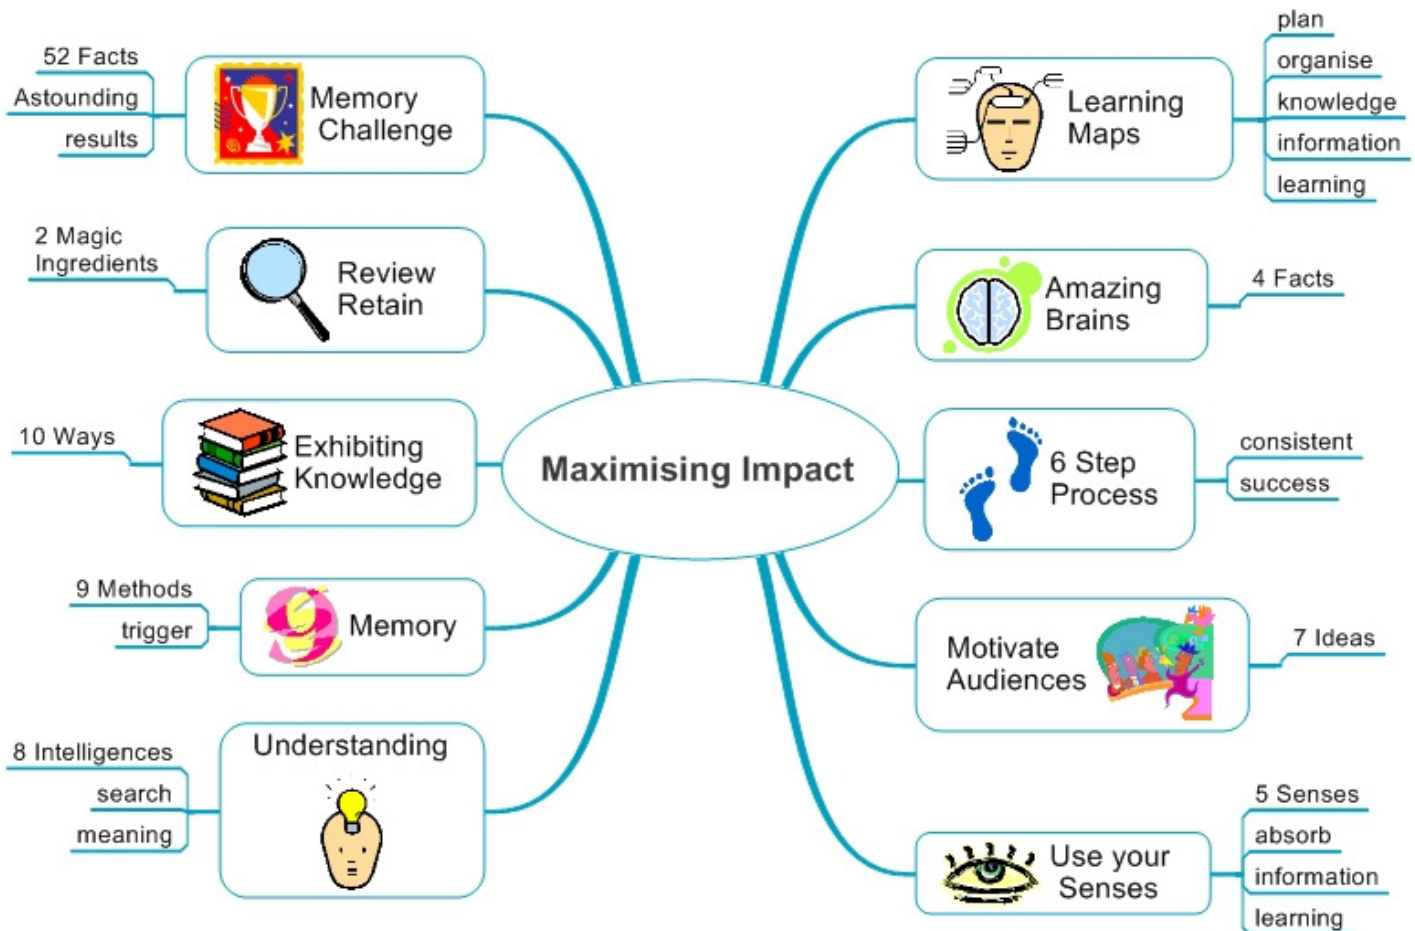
Maximising Impact

Memory Challenge
52 Facts
Astounding
results

Review Retain
2 Magic Ingredients

Exhibiting Knowledge
10 Ways

Memory
9 Methods
trigger

Understanding
8 Intelligences
search
meaning

Learning Maps
plan
organise
knowledge
information
learning

Amazing Brains
4 Facts

6 Step Process
consistent
success

Motivate Audiences
7 Ideas

Use your Senses
5 Senses
absorb
information
learning